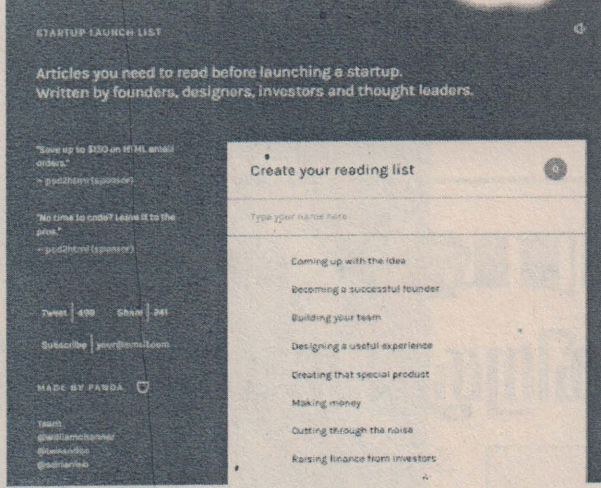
STARTUP LAUNCH LIST

Articles you need to read before launching a startup.
Written by founders, designers, investors and thought leaders.

"Save up to $150 on HTML email orders."
> psd2html (sponsor)

"No time to code? Leave it to the pros."
> psd2html (sponsor)

Tweet | 499 Share | 241

Subscribe | your@email.com

MADE BY PANDA

Team
@williamchannel
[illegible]
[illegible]

Create your reading list

Type your name here

Coming up with the idea
Becoming a successful founder
Building your team
Designing a useful experience
Creating that special product
Making money
Cutting through the noise
Raising finance from investors